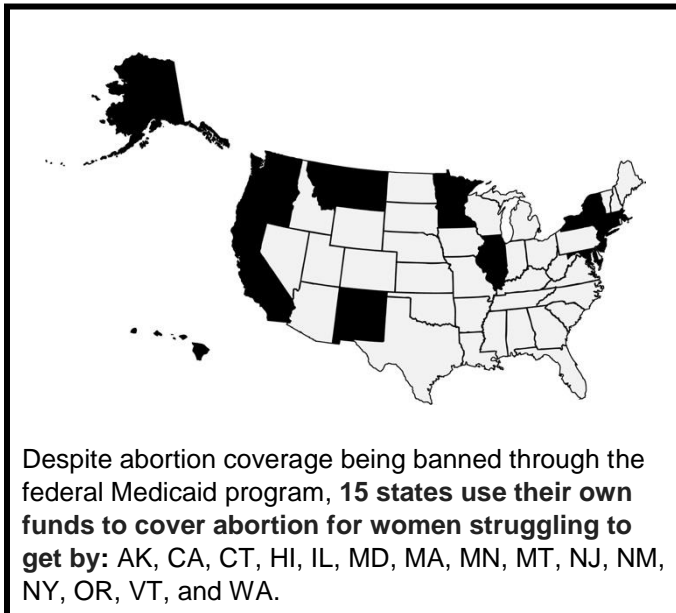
Despite abortion coverage being banned through the federal Medicaid program, **15 states use their own funds to cover abortion for women struggling to get by:** AK, CA, CT, HI, IL, MD, MA, MN, MT, NJ, NM, NY, OR, VT, and WA.